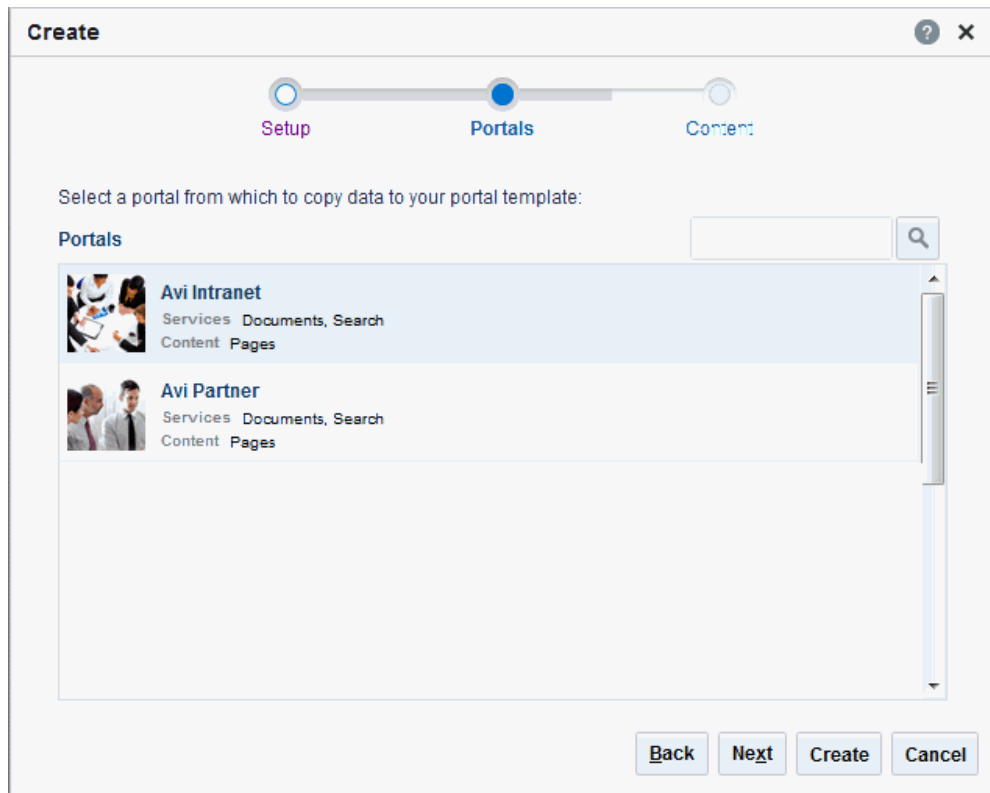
Create

Setup
Portals
Content

Select a portal from which to copy data to your portal template:

Portals

Avi Intranet
Services Documents, Search
Content Pages

Avi Partner
Services Documents, Search
Content Pages

Back
Next
Create
Cancel